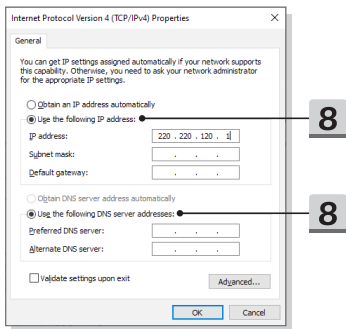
Internet Protocol Version 4 (TCP/IPv4) Properties

×

General

You can get IP settings assigned automatically if your network supports this capability. Otherwise, you need to ask your network administrator for the appropriate IP settings.

Obtain an IP address automatically

Use the following IP address:

IP address: 220 . 220 . 120 . 1

Subnet mask: . . .

Default gateway: . . .

Obtain DNS server address automatically

Use the following DNS server addresses:

Preferred DNS server: . . .

Alternate DNS server: . . .

Validate settings upon exit

Advanced...

OK

Cancel

8

8